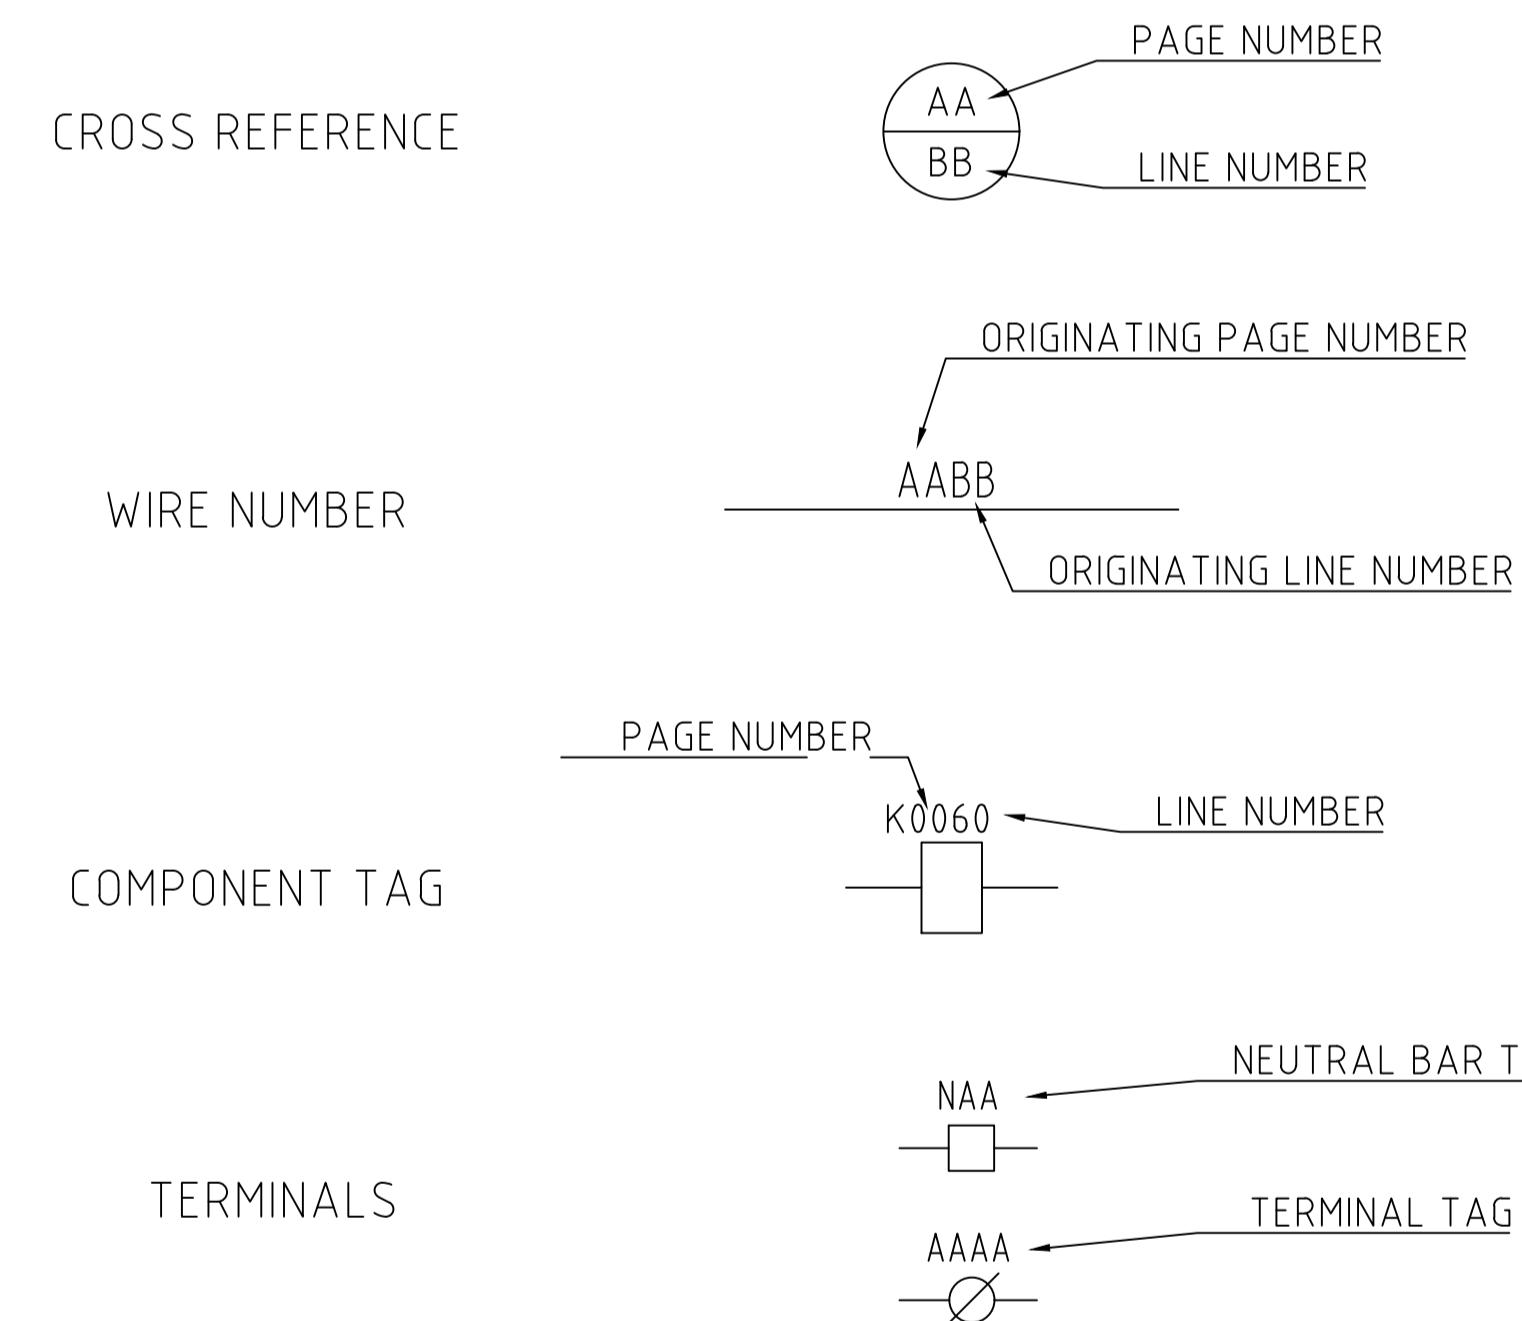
CROSS REFERENCE

PAGE NUMBER

AA

BB

LINE NUMBER

ORIGINATING PAGE NUMBER

WIRE NUMBER

AABB

ORIGINATING LINE NUMBER

PAGE NUMBER

K0060

LINE NUMBER

COMPONENT TAG

NEUTRAL BAR T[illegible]

NAA

TERMINALS

TERMINAL TAG

AAAA